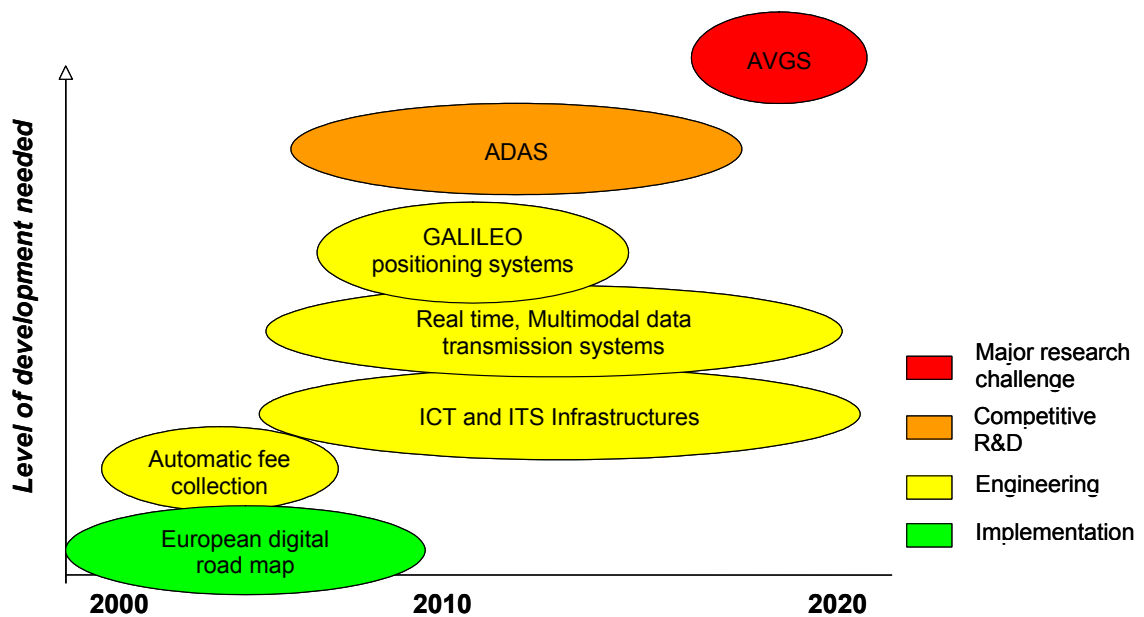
Level of development needed

AVGS

ADAS

GALILEO positioning systems

Real time, Multimodal data transmission systems

ICT and ITS Infrastructures

Automatic fee collection

European digital road map

2000

2010

2020

Major research challenge

Competitive R&D

Engineering

Implementation